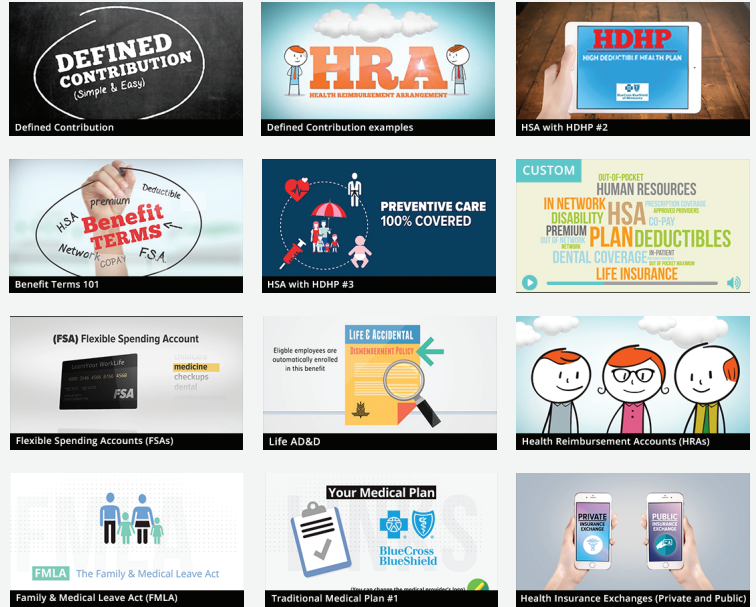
DEFINED CONTRIBUTION (Simple & Easy)

Defined Contribution

HRA

HEALTH REIMBURSEMENT ARRANGEMENT

Defined Contribution examples

HDHP

HIGH DEDUCTIBLE HEALTH PLAN

HSA with HDHP #2

HSA

premium

Deductible

Benefit TERMS

Network

COPAY

F.S.A.

Benefit Terms 101

PREVENTIVE CARE 100% COVERED

HSA with HDHP #3

CUSTOM

OUT-OF-POCKET

HUMAN RESOURCES

PRESCRIPTION COVERAGE

APPROVED PROVIDERS

IN NETWORK

DISABILITY

HSA

CO-PAY

PREMIUM

OUT OF NETWORK

NETWORK

PLAN

DEDUCTIBLES

IN-PATIENT

DENTAL COVERAGE

OUT OF POCKET MAXIMUM

LIFE INSURANCE

(FSA) Flexible Spending Account

LearnYourWorkLife

FSA

medicine

checkups

dental

Flexible Spending Accounts (FSAs)

LIFE & ACCIDENTAL

DISMEMBERMENT POLICY

Eligible employees are automatically enrolled in this benefit

Life AD&D

Health Reimbursement Accounts (HRAs)

FMLA

FMLA The Family & Medical Leave Act

Family & Medical Leave Act (FMLA)

Your Medical Plan

BlueCross BlueShield

(You can change the medical provider's logo)

Traditional Medical Plan #1

PRIVATE INSURANCE EXCHANGE

PUBLIC INSURANCE EXCHANGE

Health Insurance Exchanges (Private and Public)